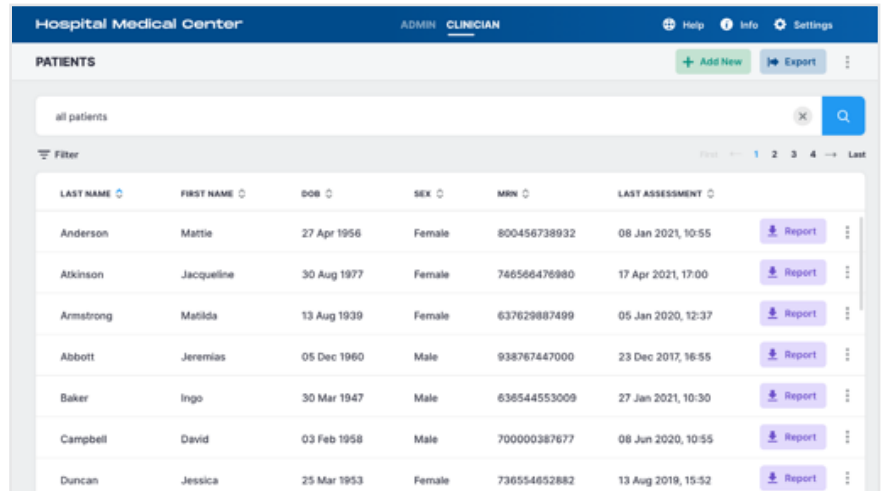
Hospital Medical Center

ADMIN CLINICIAN

Help Info Settings

PATIENTS

Add New Export

all patients

Filter

First ← 1 2 3 4 → Last

| LAST NAME | FIRST NAME | DOB | SEX | MRN | LAST ASSESSMENT | |
|---|---|---|---|---|---|---|
| Anderson | Mattie | 27 Apr 1956 | Female | 800456738932 | 08 Jan 2021, 10:55 | Report |
| Atkinson | Jacqueline | 30 Aug 1977 | Female | 746566476980 | 17 Apr 2021, 17:00 | Report |
| Armstrong | Matilda | 13 Aug 1939 | Female | 637629887499 | 05 Jan 2020, 12:37 | Report |
| Abbott | Jeremias | 05 Dec 1960 | Male | 938767447000 | 23 Dec 2017, 16:55 | Report |
| Baker | Ingo | 30 Mar 1947 | Male | 636544553009 | 27 Jan 2021, 10:30 | Report |
| Campbell | David | 03 Feb 1958 | Male | 700000387677 | 08 Jun 2020, 10:55 | Report |
| Duncan | Jessica | 25 Mar 1953 | Female | 736554652882 | 13 Aug 2019, 15:52 | Report |